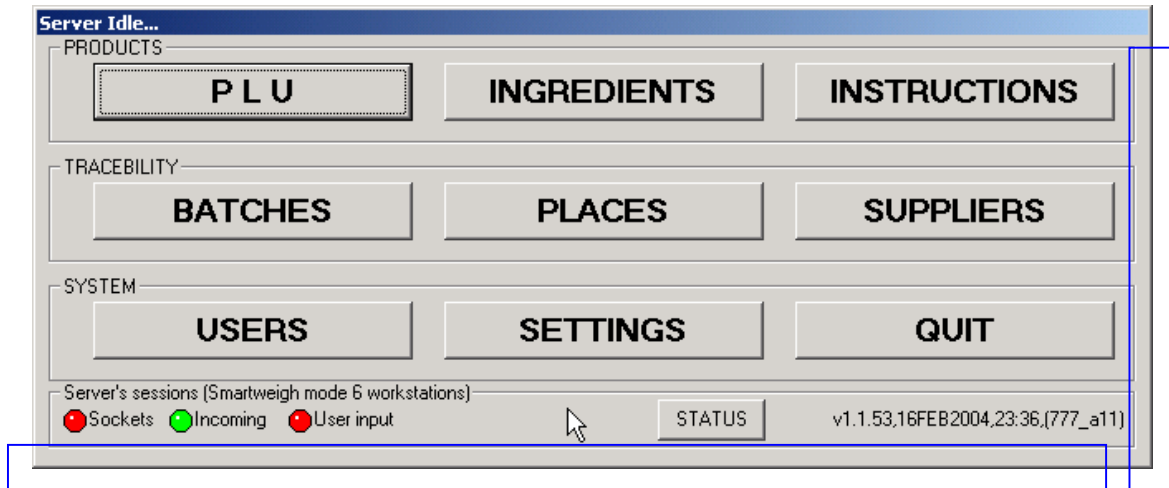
Server Idle...

PRODUCTS

P L U

INGREDIENTS

INSTRUCTIONS

TRACEBILITY

BATCHES

PLACES

SUPPLIERS

SYSTEM

USERS

SETTINGS

QUIT

Server's sessions (Smartweigh mode 6 workstations)

Sockets Incoming User input

STATUS

v1.1.53,16FEB2004,23:36,(777_a11)